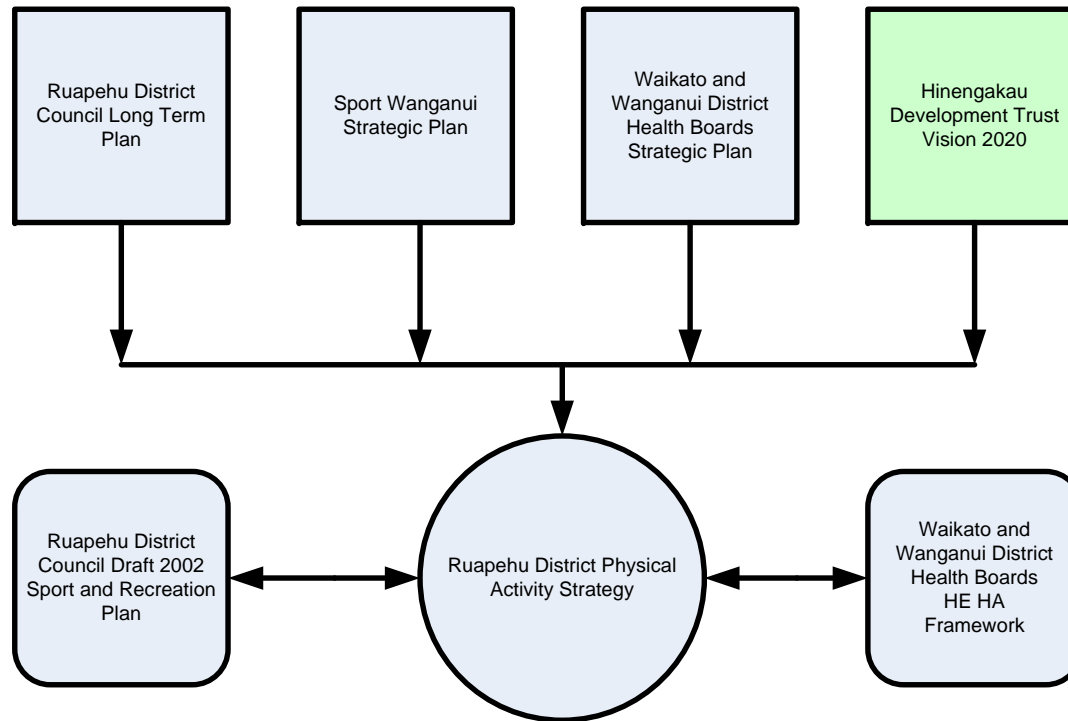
Ruapehu District Council Long Term Plan

Sport Wanganui Strategic Plan

Waikato and Wanganui District Health Boards Strategic Plan

Hinengakau Development Trust Vision 2020

Ruapehu District Council Draft 2002 Sport and Recreation Plan

Ruapehu District Physical Activity Strategy

Waikato and Wanganui District Health Boards HE HA Framework